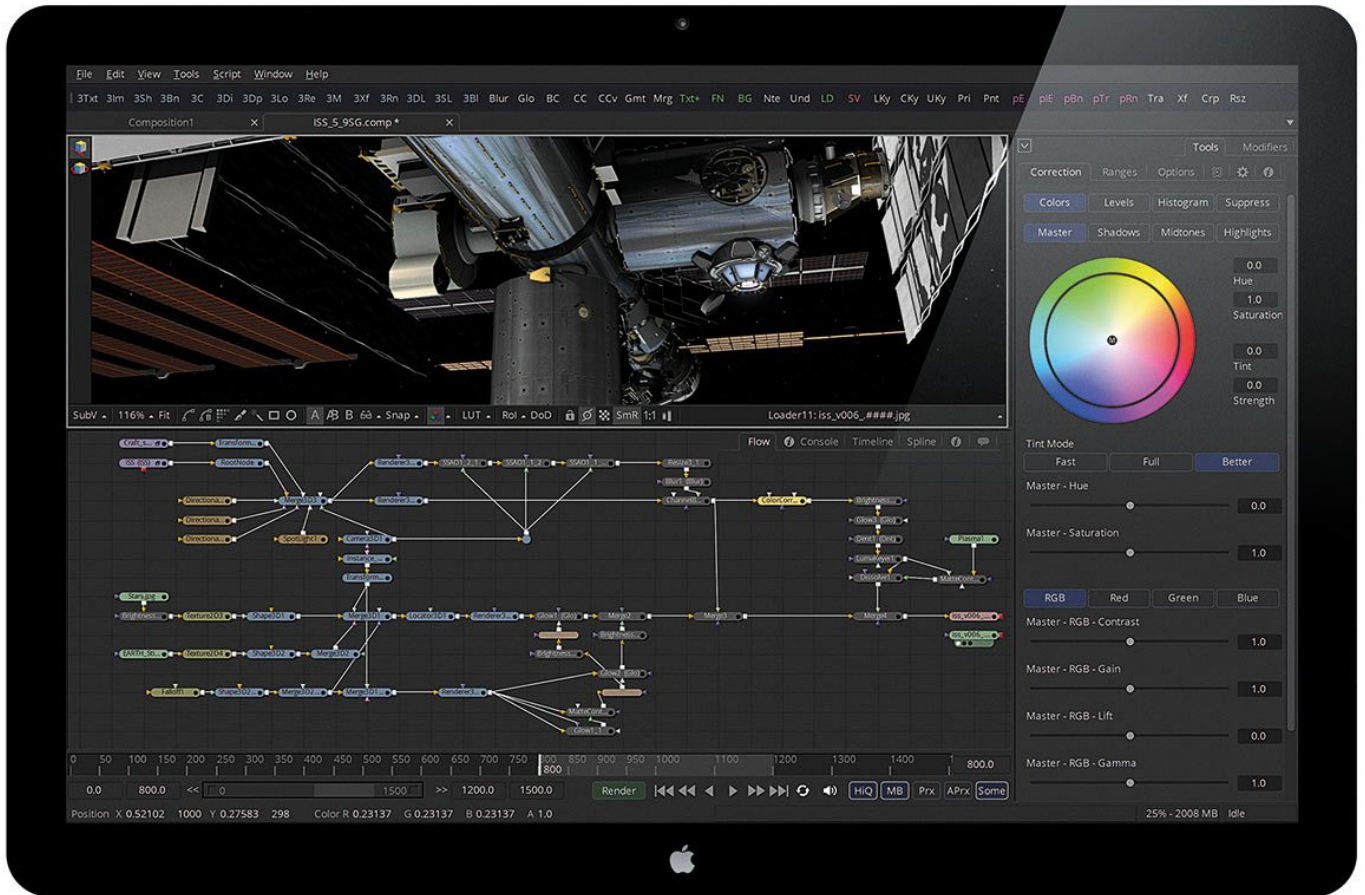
File Edit View Tools Script Window Help

3Txt 3Im 3Sh 3Bn 3C 3Di 3Dp 3Lo 3Re 3M 3Xf 3Rn 3DL 3SL 3Bl Blur Glo BC CC CCv Gmt Mrg Txt+ FN BG Nte Und LD SV LKy CKy UKy Pri Pnt pE pIE pBn pTr pRn Tra Xf Crp Rsz

Composition1 ×
ISS_5_9SG.comp * ×

Tools Modifiers

Correction Ranges Options

Colors Levels Histogram Suppress

Master Shadows Midtones Highlights

0.0
Hue
1.0
Saturation
0.0
Tint
0.0
Strength

SubV 116% Fit A B Snap LUT RoI DoD SmR 1:1 Loader11: iss_v006_.####.jpg

Flow Console Timeline Spline

Craft_s... Transform... ISS Rootnode Directiona... Directiona... Directiona... SpotLight1 Merge3D3 Camera3D1 Instance... Transform... Renderer3... Renderer3... SSAO1_2_1 SSAO1_1_2 SSAO1_1 Resize1_1 Blur1 ChannelB... ColorCor... Brightness... Glow3 Dent1 LumaKeyer1 Plasma1 Dissolve1 MatteCon... Stars.jpg Brightness Texture2D3 Shape3D1 Merge3D1 Locator3D1 Renderer3... Glow1 Merge2 Brightness Merge1 Merge4 iss_v006... EARTH_St... Texture2D4 Shape3D2 Merge3D2 Brightness Glow2 Falloff1 Shape3D2... Merge3D2... Merge3D1... Renderer3... MatteCon... Glow1_1

Tint Mode
Fast Full Better

Master - Hue
0.0

Master - Saturation
1.0

RGB Red Green Blue

Master - RGB - Contrast
1.0

Master - RGB - Gain
1.0

Master - RGB - Lift
0.0

Master - RGB - Gamma
1.0

0 50 100 150 200 250 300 350 400 450 500 550 600 650 700 750 800 850 900 950 1000 1100 1200 1300 1400 800.0

0.0 800.0 << 0 1500 >> 1200.0 1500.0 Render HiQ MB Prx APrx Some

Position X 0.52102 1000 Y 0.27583 298 Color R 0.23137 G 0.23137 B 0.23137 A 1.0 25% - 2008 MB Idle